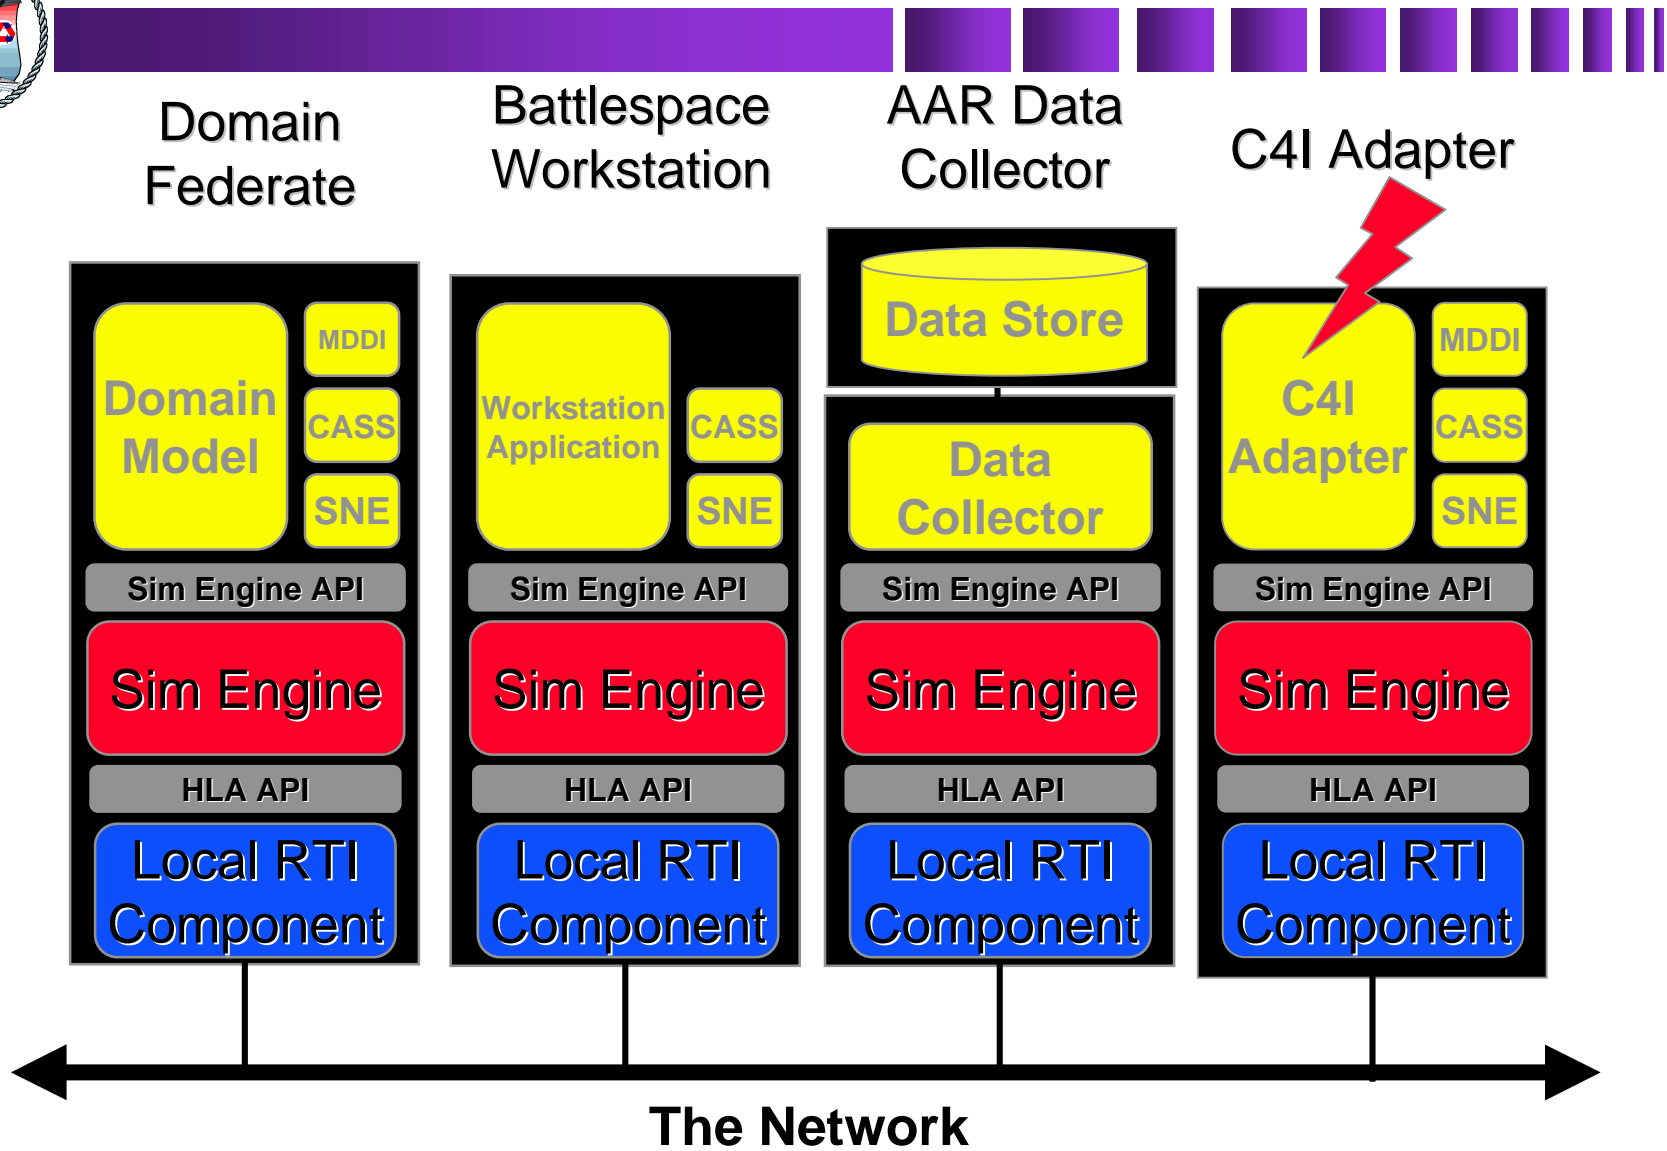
Domain Federate

Battlespace Workstation

AAR Data Collector

C4I Adapter

Domain Model

MDDI

CASS

SNE

Sim Engine API

Sim Engine

HLA API

Local RTI Component

Workstation Application

CASS

SNE

Sim Engine API

Sim Engine

HLA API

Local RTI Component

Data Store

Data Collector

Sim Engine API

Sim Engine

HLA API

Local RTI Component

C4I Adapter

MDDI

CASS

SNE

Sim Engine API

Sim Engine

HLA API

Local RTI Component

The Network